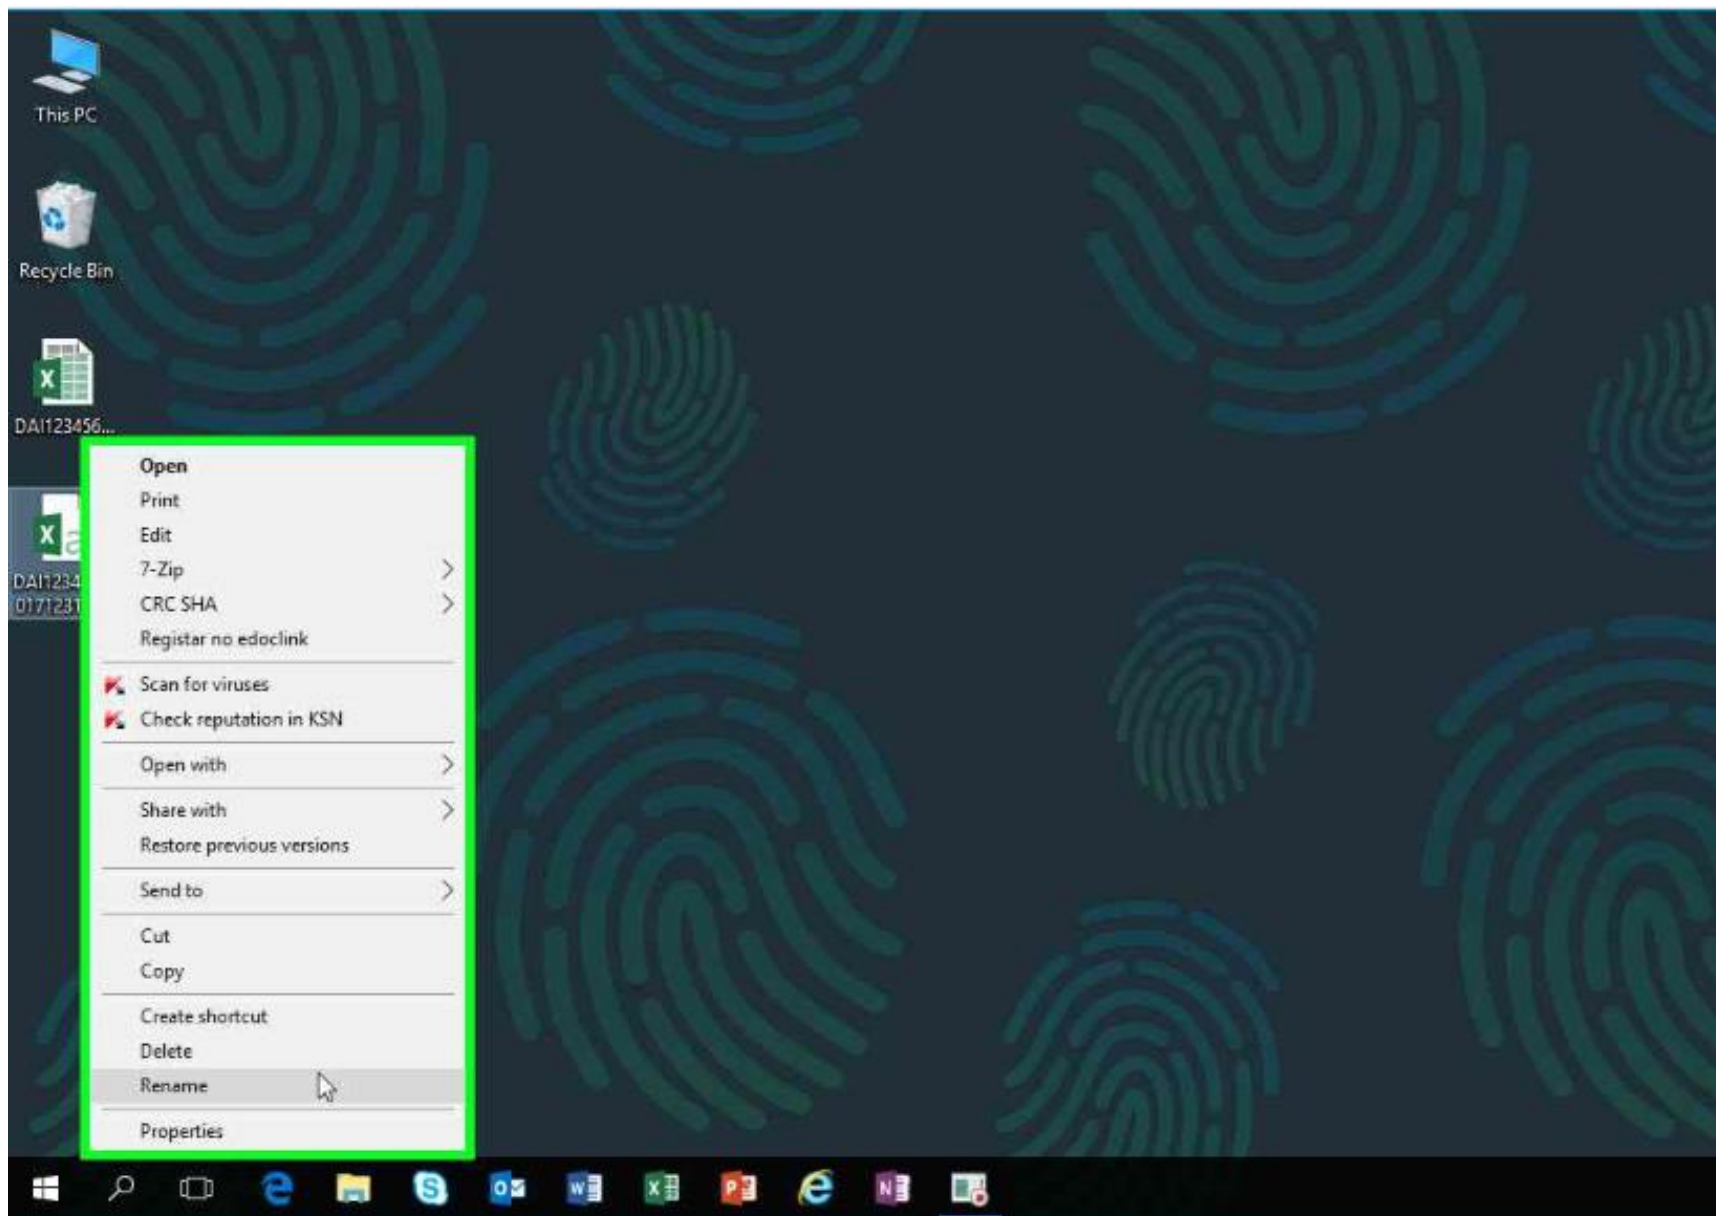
This PC

Recycle Bin

DAI123456...

DAI1234
0171231

Open
Print
Edit
7-Zip
CRC SHA
Registar no edoclink

Scan for viruses
Check reputation in KSN

Open with

Share with
Restore previous versions

Send to

Cut
Copy

Create shortcut
Delete
Rename

Properties